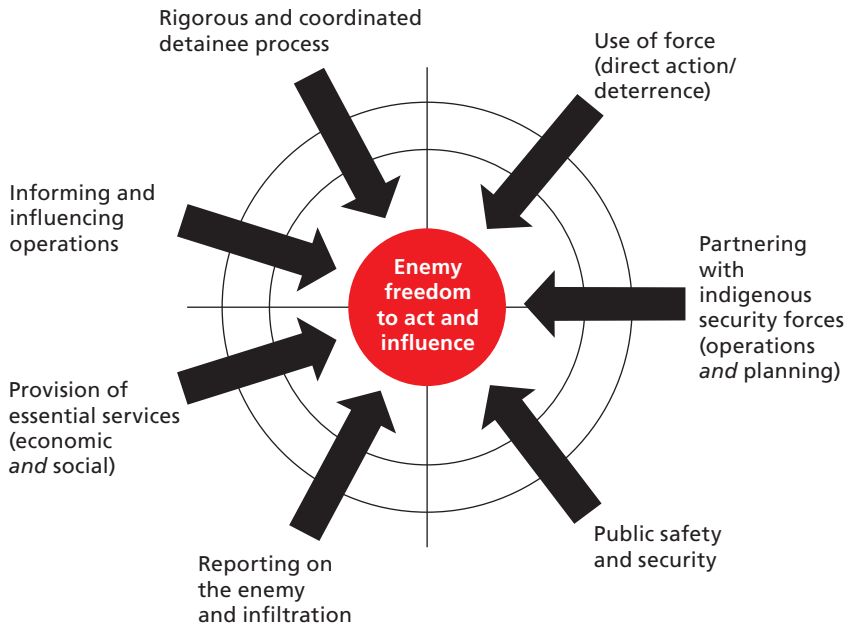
Rigorous and coordinated detainee process

Use of force (direct action/ deterrence)

Informing and influencing operations

Enemy freedom to act and influence

Partnering with indigenous security forces (operations *and* planning)

Provision of essential services (economic *and* social)

Reporting on the enemy and infiltration

Public safety and security